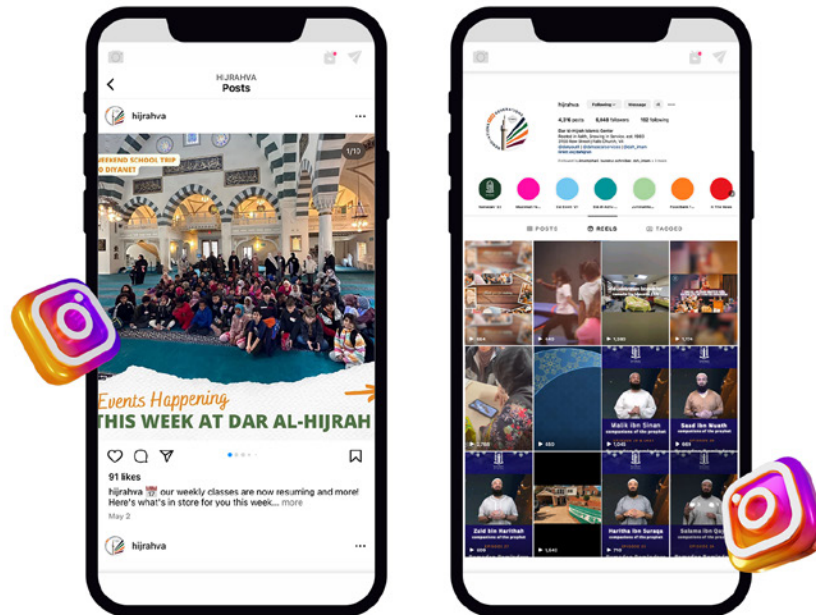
HIJRAHVA
Posts

hijrahva

WEEKEND SCHOOL TRIP
TO DIYANET

1/10

Events Happening
THIS WEEK AT DAR AL-HIJRAH

91 likes
hijrahva our weekly classes are now resuming and more! Here's what's in store for you this week... more
May 2

hijrahva

hijrahva
Following Message
4,316 posts 8,446 followers 182 following
Dar Al-Hijrah Islamic Center
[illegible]

POSTS REELS TAGGED

Malik Ibn Sinan
Saad Ibn Muadh
Zaid Ibn Harithah
companions of the prophet
Haritha Ibn Suraqa
companions of the prophet
Salama Ibn Qays